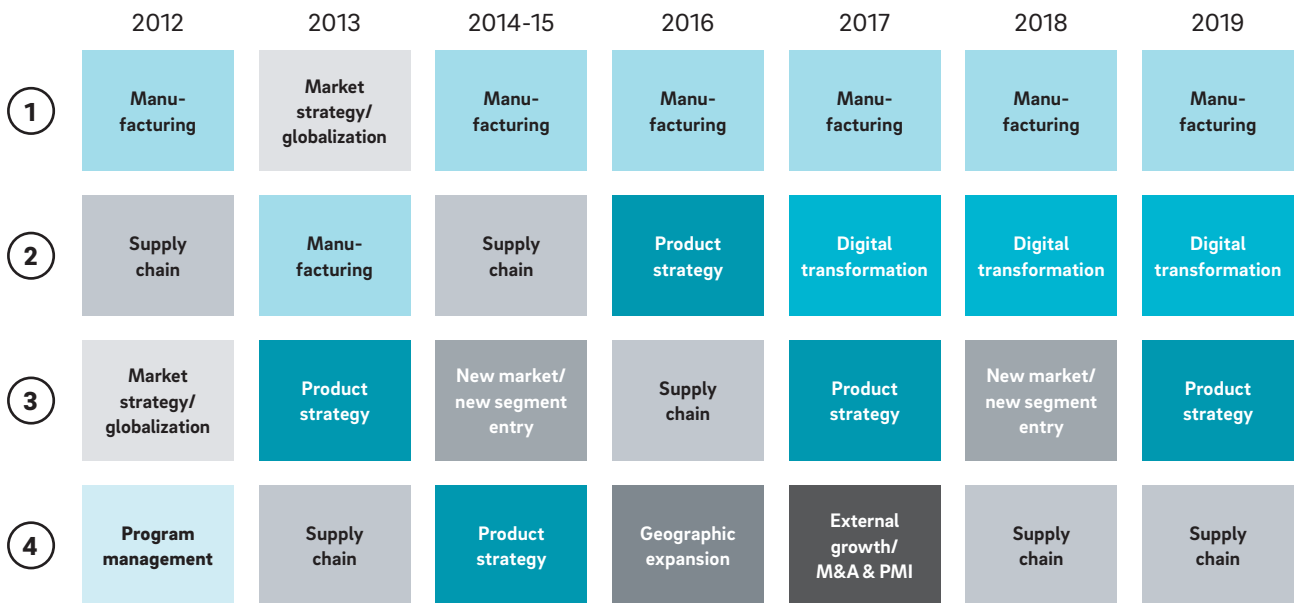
|  | 2012 | 2013 | 2014-15 | 2016 | 2017 | 2018 | 2019 |
|---|---|---|---|---|---|---|---|
| 1 | Manufacturing | Market strategy/ globalization | Manufacturing | Manufacturing | Manufacturing | Manufacturing | Manufacturing |
| 2 | Supply chain | Manufacturing | Supply chain | Product strategy | Digital transformation | Digital transformation | Digital transformation |
| 3 | Market strategy/ globalization | Product strategy | New market/ new segment entry | Supply chain | Product strategy | New market/ new segment entry | Product strategy |
| 4 | Program management | Supply chain | Product strategy | Geographic expansion | External growth/ M&A & PMI | Supply chain | Supply chain |